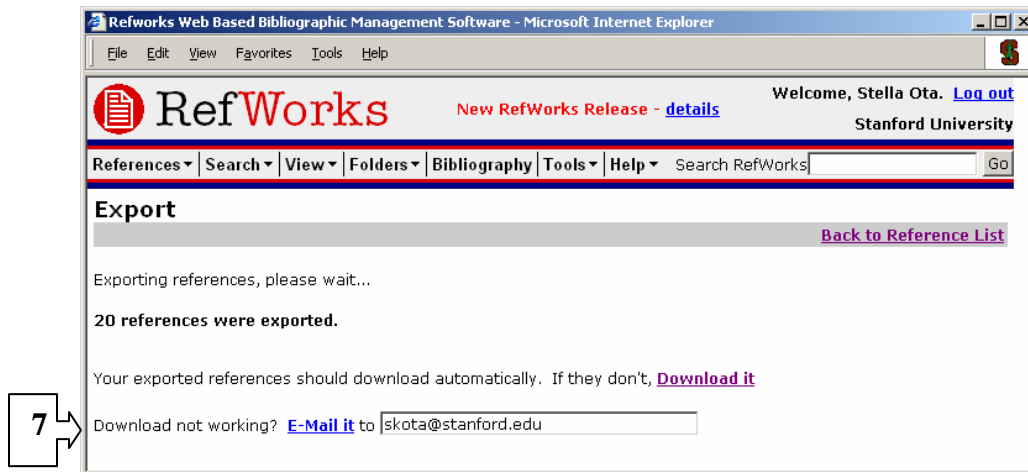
Refworks Web Based Bibliographic Management Software - Microsoft Internet Explorer

File Edit View Favorites Tools Help

RefWorks

New RefWorks Release - details

Welcome, Stella Ota. Log out

Stanford University

References ▾ | Search ▾ | View ▾ | Folders ▾ | Bibliography | Tools ▾ | Help ▾ Search RefWorks Go

Export

Back to Reference List

Exporting references, please wait...

20 references were exported.

Your exported references should download automatically. If they don't, Download it

7

Download not working? E-Mail it to skota@stanford.edu